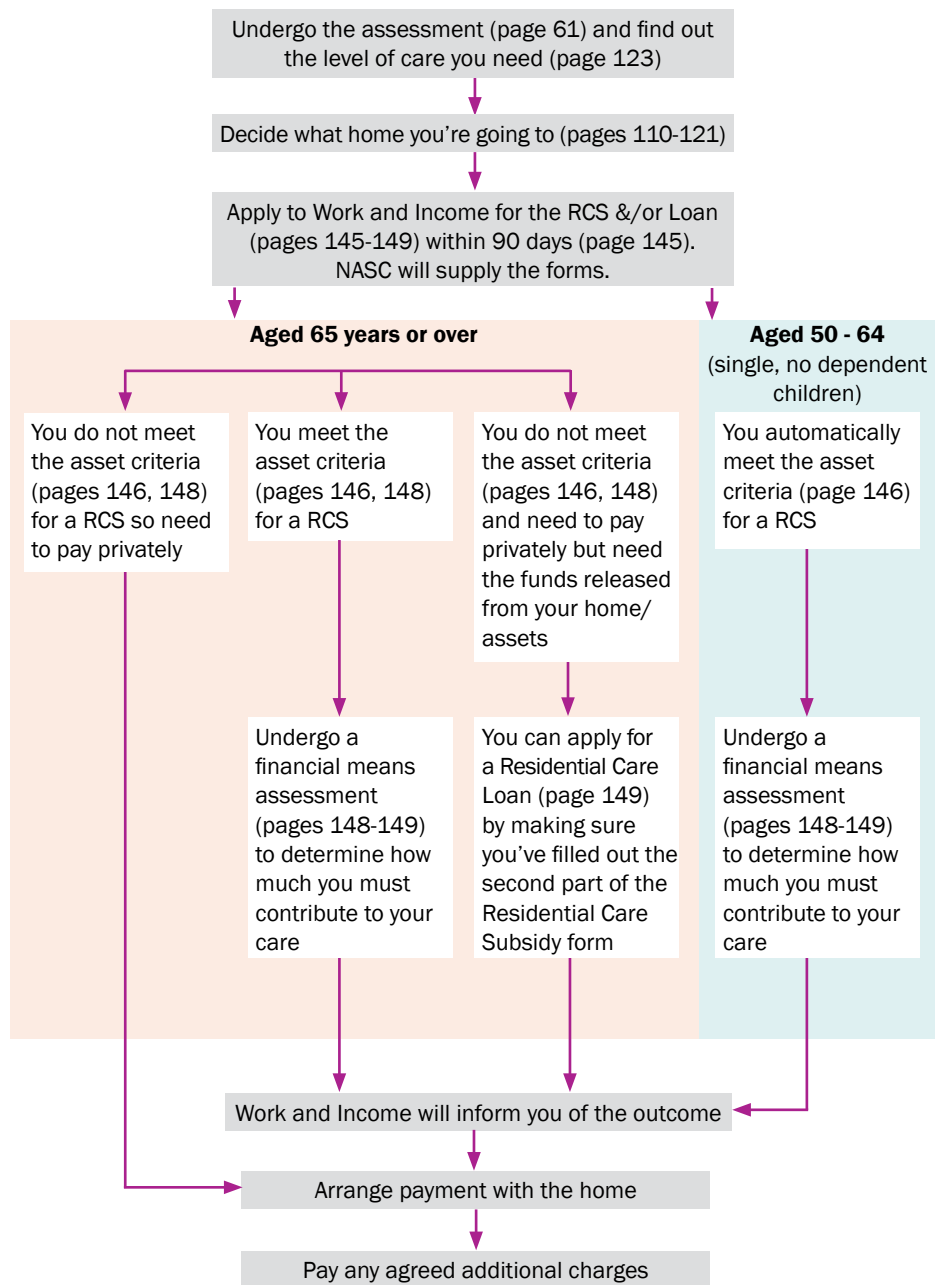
Undergo the assessment (page 61) and find out the level of care you need (page 123)

Decide what home you're going to (pages 110-121)

Apply to Work and Income for the RCS &/or Loan (pages 145-149) within 90 days (page 145). NASC will supply the forms.

**Aged 65 years or over**

You do not meet the asset criteria (pages 146, 148) for a RCS so need to pay privately

You meet the asset criteria (pages 146, 148) for a RCS

You do not meet the asset criteria (pages 146, 148) and need to pay privately but need the funds released from your home/ assets

Undergo a financial means assessment (pages 148-149) to determine how much you must contribute to your care

You can apply for a Residential Care Loan (page 149) by making sure you've filled out the second part of the Residential Care Subsidy form

**Aged 50 - 64**
(single, no dependent children)

You automatically meet the asset criteria (page 146) for a RCS

Undergo a financial means assessment (pages 148-149) to determine how much you must contribute to your care

Work and Income will inform you of the outcome

Arrange payment with the home

Pay any agreed additional charges